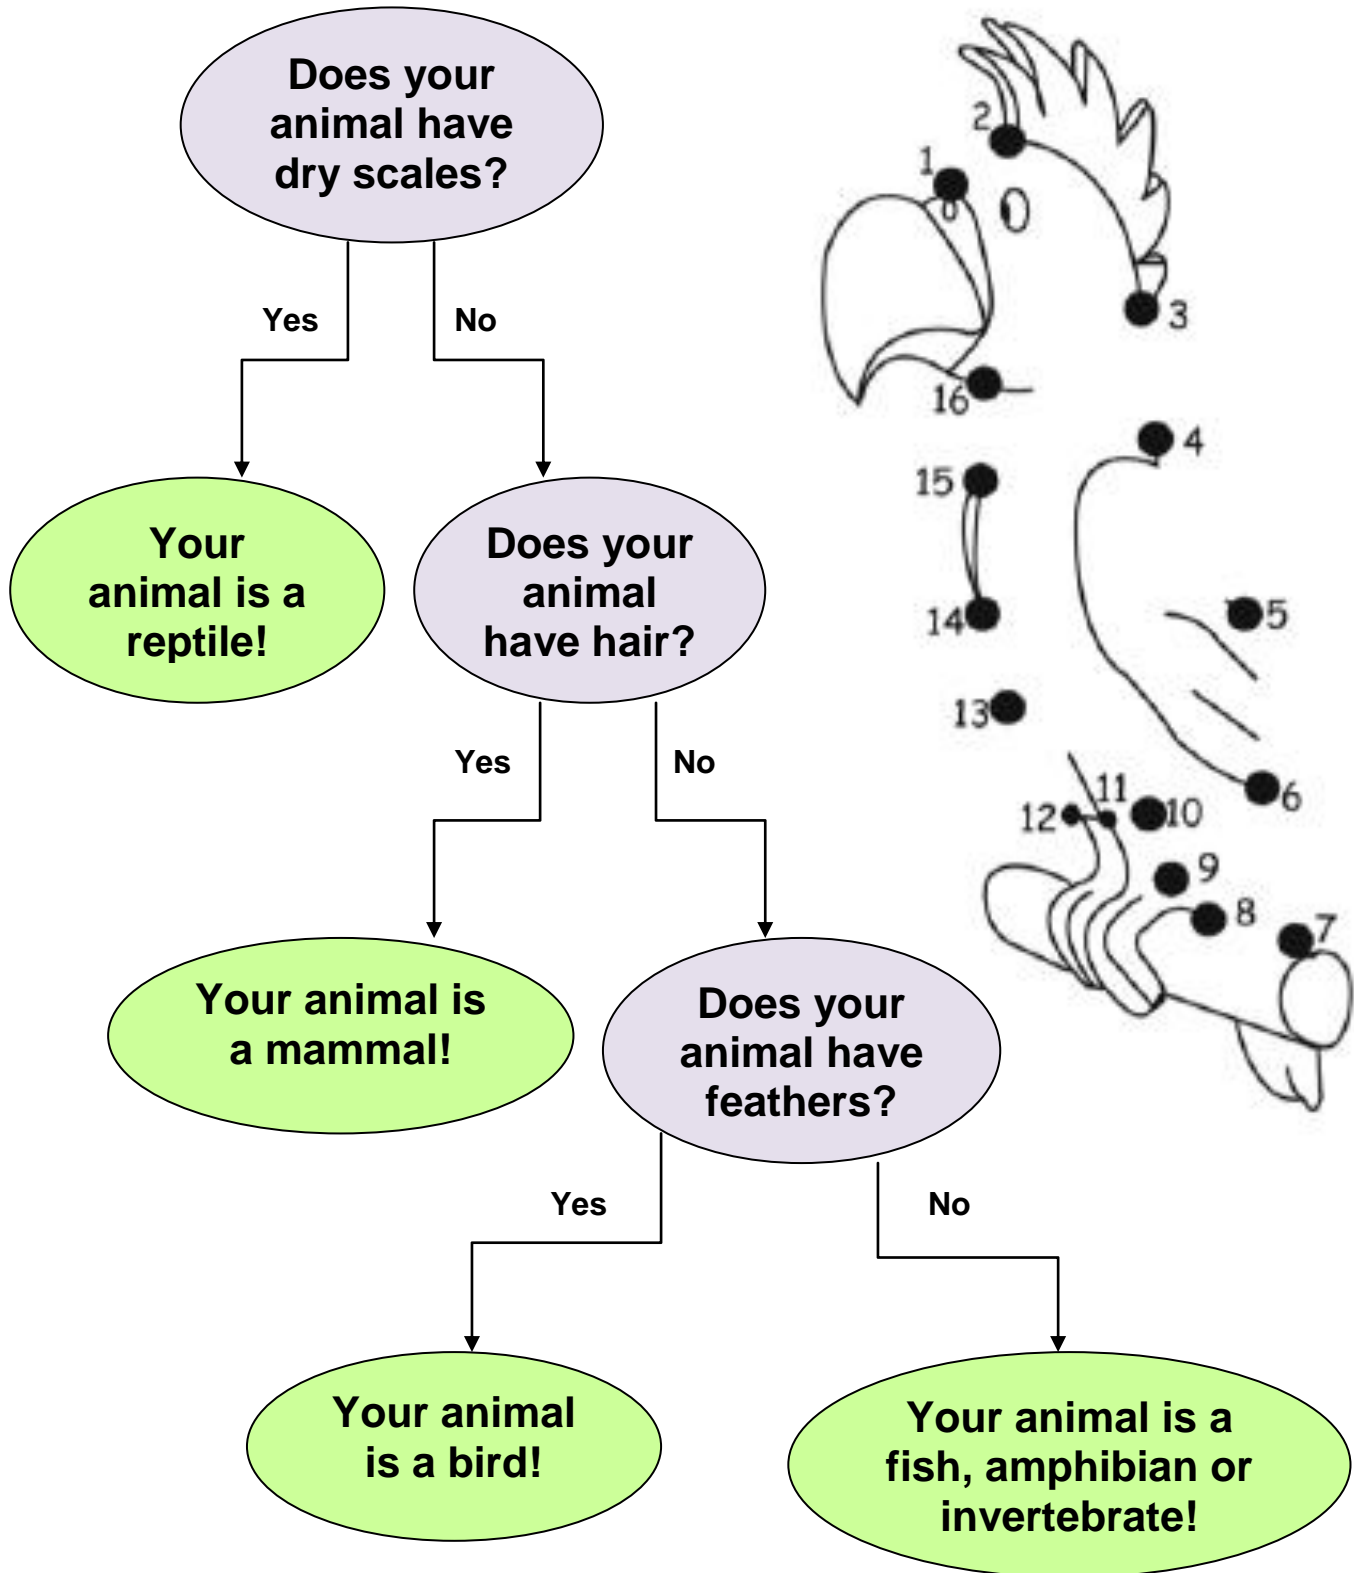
Does your animal have dry scales?

Yes

No

Your animal is a reptile!

Does your animal have hair?

Yes

No

Your animal is a mammal!

Does your animal have feathers?

Yes

No

Your animal is a bird!

Your animal is a fish, amphibian or invertebrate!

2

1

3

16

4

15

14

5

13

6

11

12

10

9

8

7